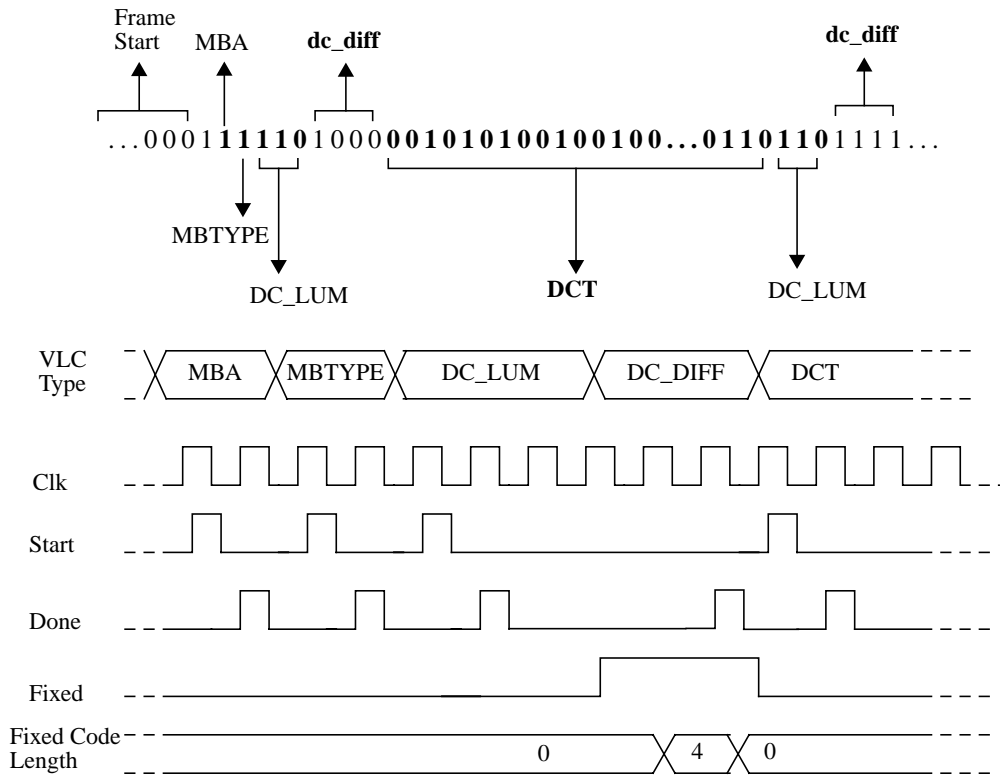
Frame Start

MBA

dc_diff

dc_diff

. . . 0 0 0 1 **1 1 1 1 0** 1 0 0 0 **0 0 1 0 1 0 1 0 0 1 0 0 1 0 0 . . . 0 1 1 0 1 1 0** 1 1 1 1 . . .

MBTYPE

DC_LUM

**DCT**

DC_LUM

VLC Type

MBA

MBTYPE

DC_LUM

DC_DIFF

DCT

Clk

Start

Done

Fixed

Fixed Code Length

0

4

0